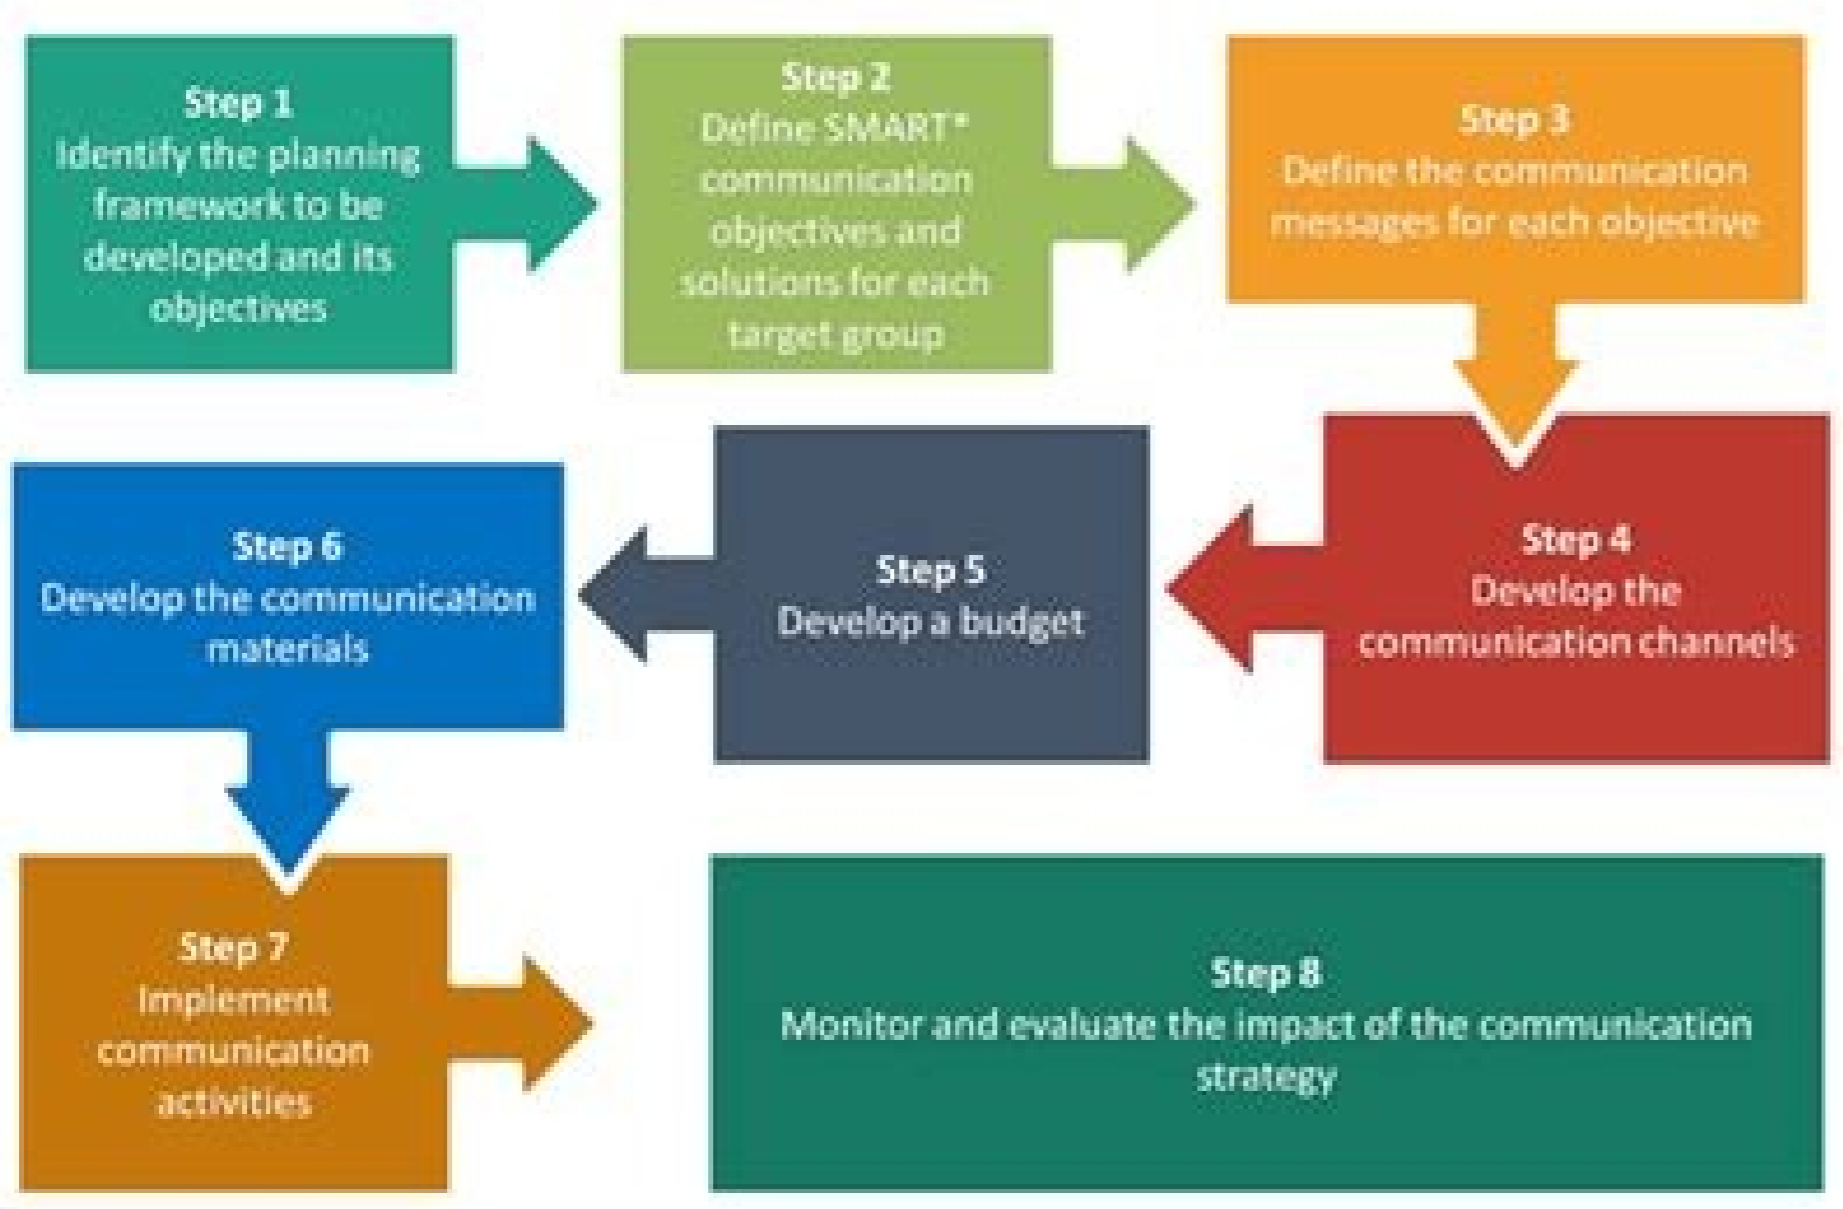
Step 1
Identify the planning framework to be developed and its objectives

Step 2
Define SMART* communication objectives and solutions for each target group

Step 3
Define the communication messages for each objective

Step 4
Develop the communication channels

Step 5
Develop a budget

Step 6
Develop the communication materials

Step 7
Implement communication activities

Step 8
Monitor and evaluate the impact of the communication strategy